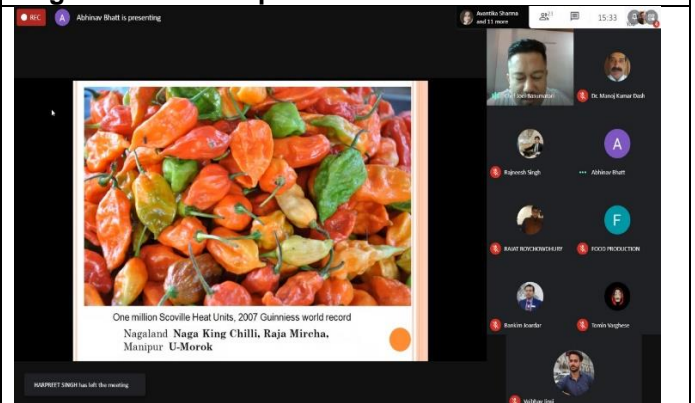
REC
A Abhinav Bhatt is presenting
Avantika Sharma and 11 more
15:33

One million Scoville Heat Units, 2007 Guinniess world record
Nagaland Naga King Chilli, Raja Mircha,
Manipur U-Morok

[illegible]
Dr. Manoj Kumar Dash
Rajneesh Singh
A
Abhinav Bhatt
RAVAT ROYCHOWDHURY
F
FOOD PRODUCTION
Bankim Joardar
Tomin Varghese
Vaibhav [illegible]

HARPREET SINGH has left the meeting.